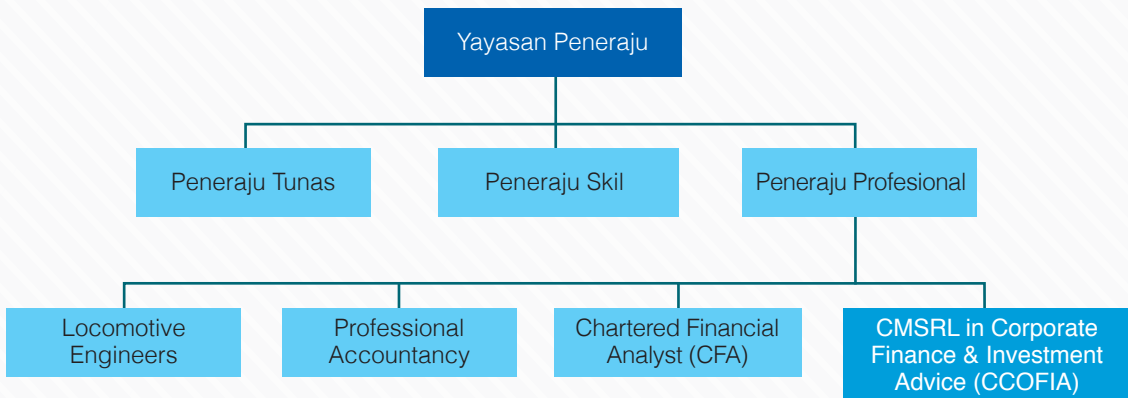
Yayasan Peneraju

Peneraju Tunas

Peneraju Skil

Peneraju Profesional

Locomotive Engineers

Professional Accountancy

Chartered Financial Analyst (CFA)

CMSRL in Corporate Finance & Investment Advice (CCOFIA)